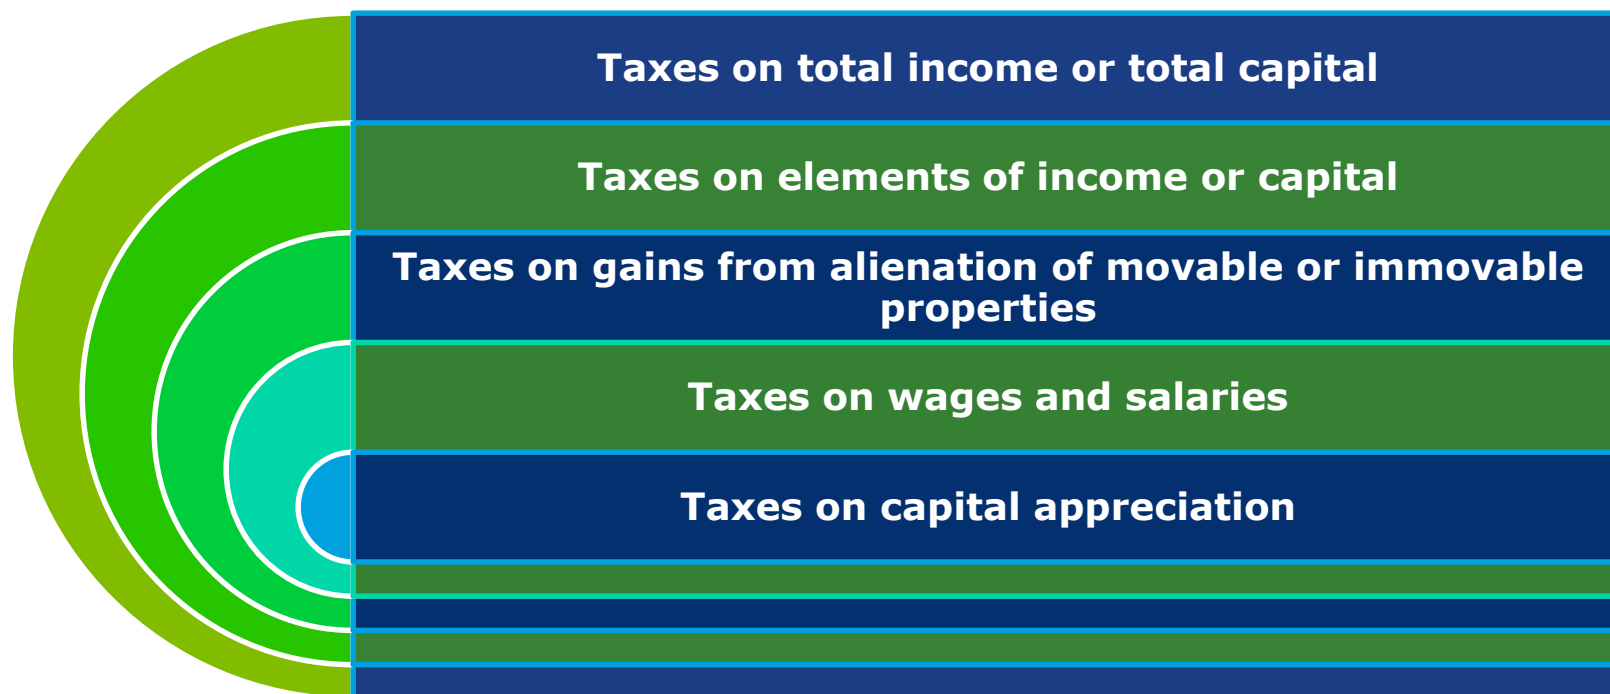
Taxes on total income or total capital

Taxes on elements of income or capital

Taxes on gains from alienation of movable or immovable properties

Taxes on wages and salaries

Taxes on capital appreciation